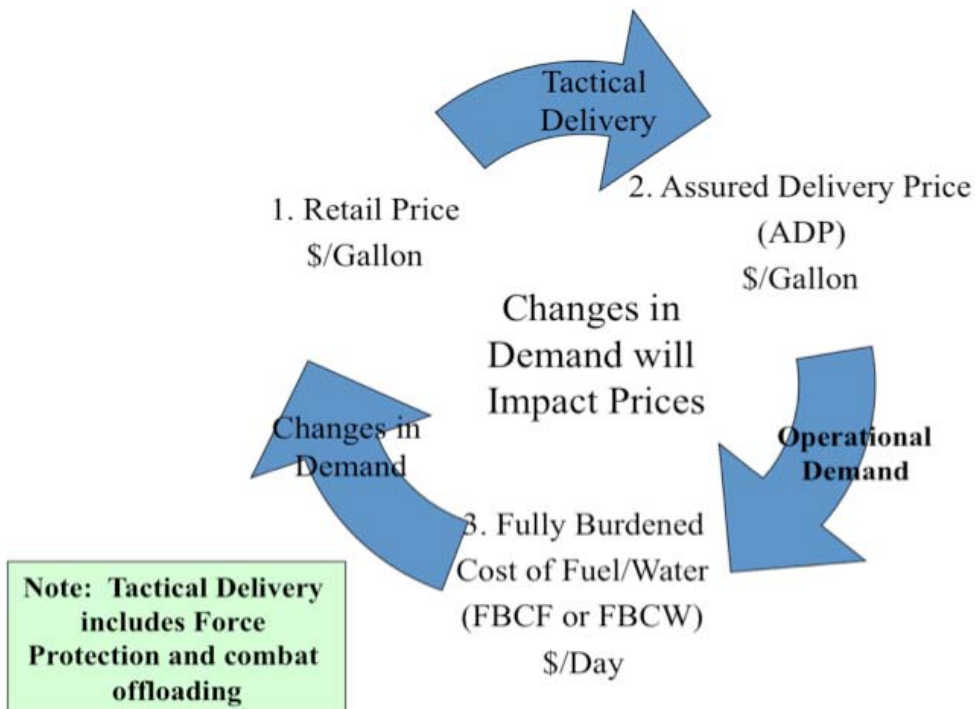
Tactical Delivery

1. Retail Price
$/Gallon

2. Assured Delivery Price
(ADP)
$/Gallon

Changes in Demand will Impact Prices

Changes in Demand

Operational Demand

3. Fully Burdened Cost of Fuel/Water (FBCF or FBCW)
$/Day

Note: Tactical Delivery includes Force Protection and combat offloading